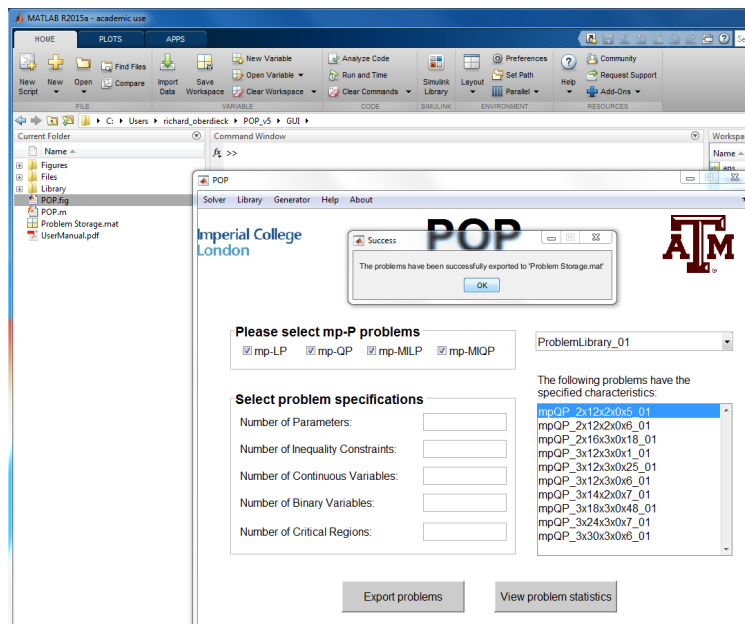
MATLAB R2015a - academic use

HOME PLOTS APPS

New Script New Open Find Files Compare Import Data Save Workspace New Variable Open Variable Clear Workspace Analyze Code Run and Time Clear Commands Simulink Library Layout Preferences Set Path Parallel Help Community Request Support Add-Ons

FILE VARIABLE CODE SIMULINK ENVIRONMENT RESOURCES

C: › Users › richard_oberdieck › POP_v5 › GUI ›

Current Folder
Name
Figures
Files
Library
POP.fig
POP.m
Problem Storage.mat
UserManual.pdf

Command Window
$f_x$ >>

Worksp
Name
ans

POP

Solver Library Generator Help About

Imperial College London

POP

Success
The problems have been successfully exported to 'Problem Storage.mat'
OK

Please select mp-P problems
mp-LP mp-QP mp-MILP mp-MIQP

ProblemLibrary_01

Select problem specifications
Number of Parameters:
Number of Inequality Constraints:
Number of Continuous Variables:
Number of Binary Variables:
Number of Critical Regions:

The following problems have the specified characteristics:
mpQP_2x12x2x0x5_01
mpQP_2x12x2x0x6_01
mpQP_2x16x3x0x18_01
mpQP_3x12x3x0x1_01
mpQP_3x12x3x0x25_01
mpQP_3x12x3x0x6_01
mpQP_3x14x2x0x7_01
mpQP_3x18x3x0x48_01
mpQP_3x24x3x0x7_01
mpQP_3x30x3x0x6_01

Export problems
View problem statistics